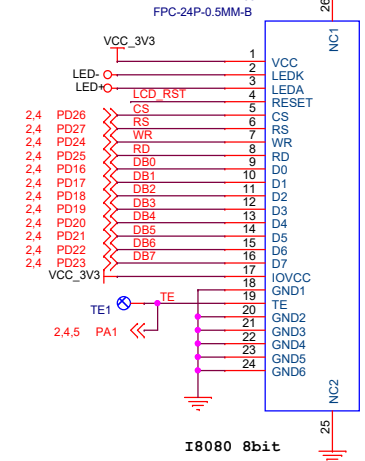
FPC-24P-0.5MM-B
26
NC1
VCC_3V3
1 VCC
LED- 2 LEDK
LED+ 3 LEDA
LCD_RST 4 RESET
2,4 PD26 CS 5 CS
2,4 PD27 RS 6 RS
2,4 PD24 WR 7 WR
2,4 PD25 RD 8 RD
2,4 PD16 DB0 9 D0
2,4 PD17 DB1 10 D1
2,4 PD18 DB2 11 D2
2,4 PD19 DB3 12 D3
2,4 PD20 DB4 13 D4
2,4 PD21 DB5 14 D5
2,4 PD22 DB6 15 D6
2,4 PD23 DB7 16 D7
VCC_3V3 17 IOVCC
18 GND1
TE1 TE 19 TE
2,4,5 PA1 20 GND2
21 GND3
22 GND4
23 GND5
24 GND6
NC2
25
I8080 8bit